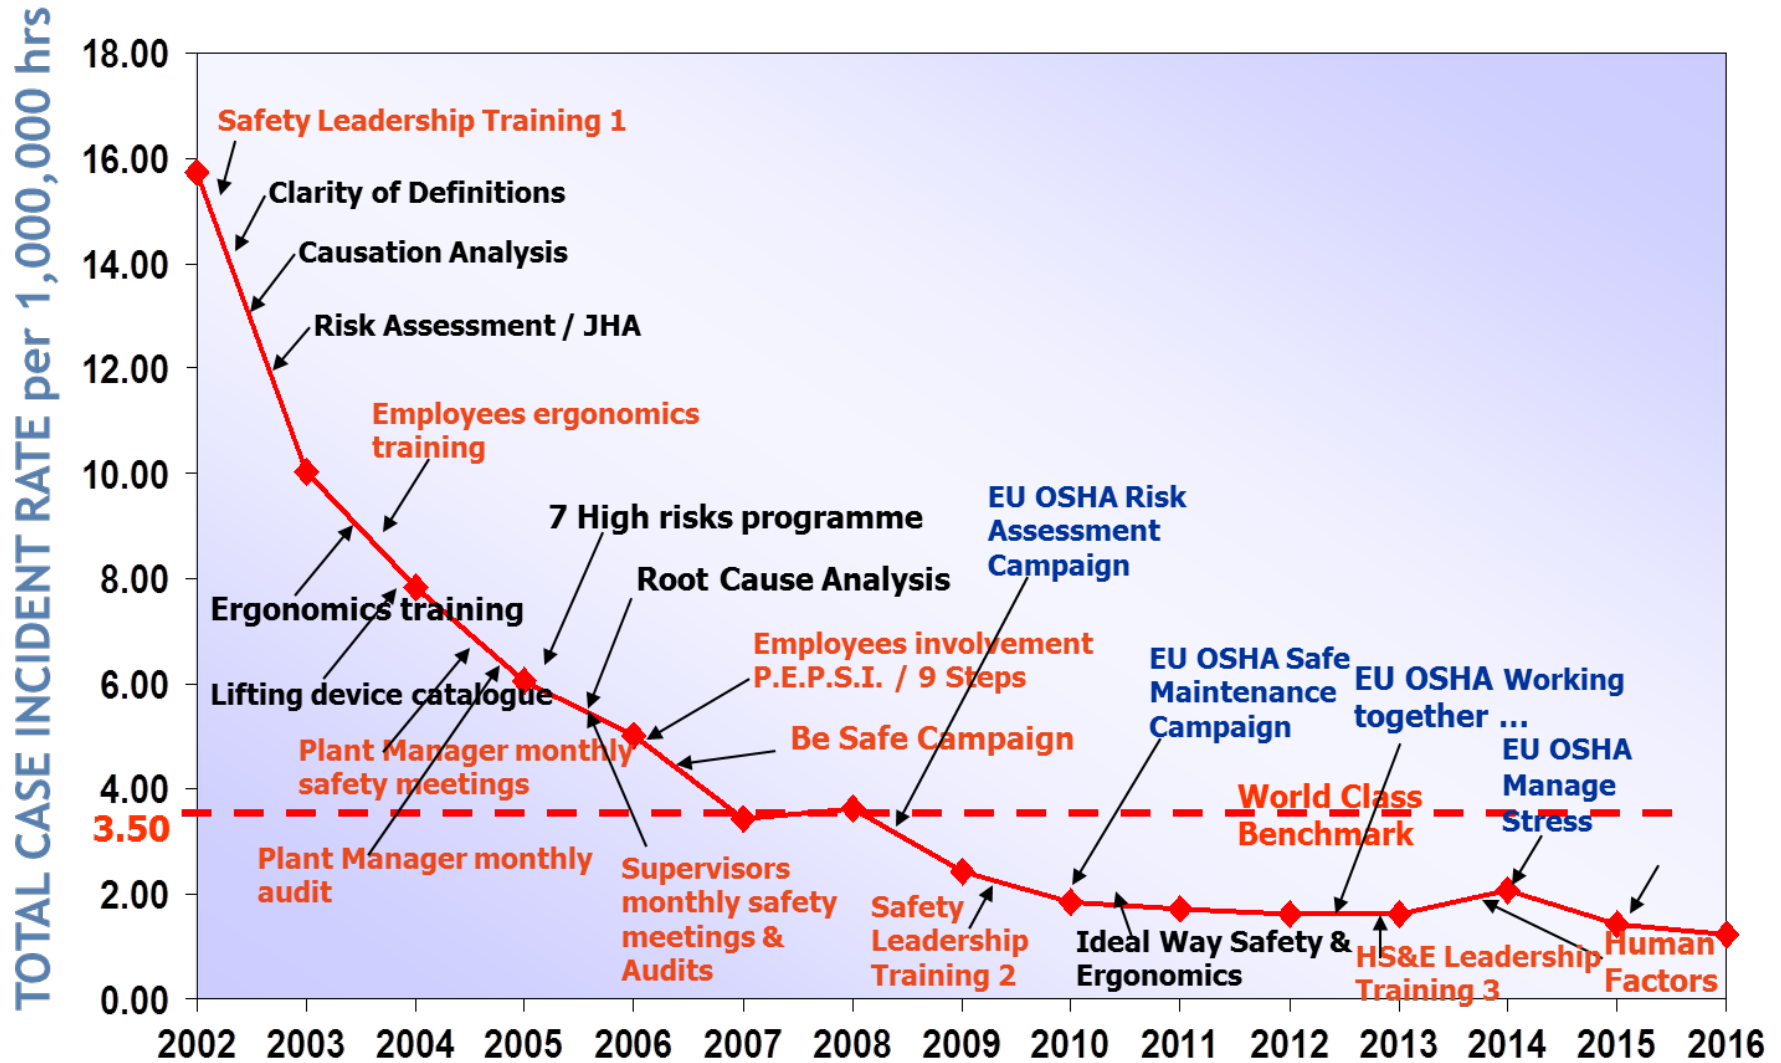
TOTAL CASE INCIDENT RATE per 1,000,000 hrs

18.00
16.00
14.00
12.00
10.00
8.00
6.00
4.00
3.50
2.00
0.00

Safety Leadership Training 1

Clarity of Definitions

Causation Analysis

Risk Assessment / JHA

Employees ergonomics training

7 High risks programme

EU OSHA Risk Assessment Campaign

Root Cause Analysis

Ergonomics training

Employees involvement P.E.P.S.I. / 9 Steps

EU OSHA Safe Maintenance Campaign

EU OSHA Working together …

Lifting device catalogue

Be Safe Campaign

EU OSHA Manage Stress

Plant Manager monthly safety meetings

World Class Benchmark

Plant Manager monthly audit

Supervisors monthly safety meetings & Audits

Safety Leadership Training 2

Ideal Way Safety & Ergonomics

HS&E Leadership Training 3

Human Factors

2002 2003 2004 2005 2006 2007 2008 2009 2010 2011 2012 2013 2014 2015 2016